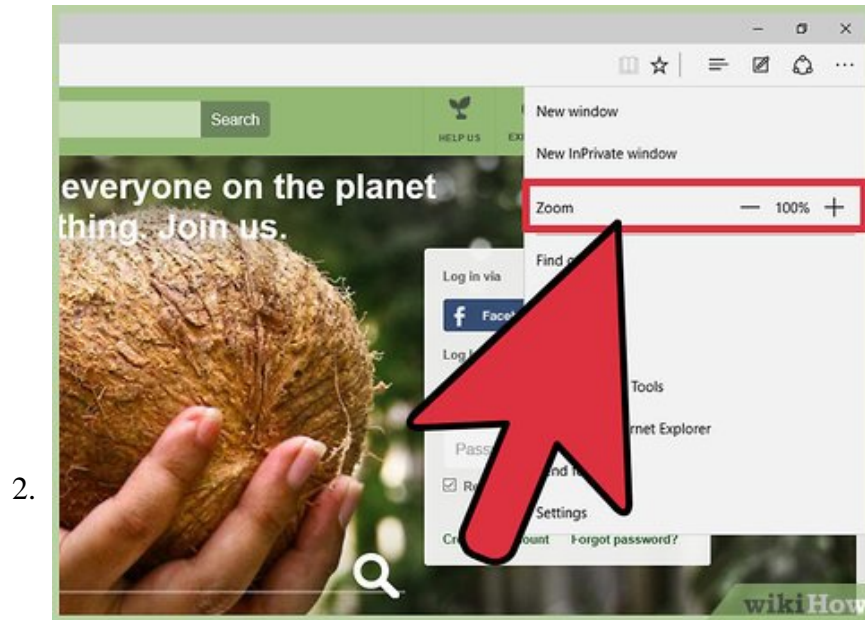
2.

– ▢ ×

Search

HELP US

EX

everyone on the planet

thing. Join us.

New window

New InPrivate window

Zoom — 100% +

Find o

Log in via

f Face

Log

Tools

rnet Explorer

Pass

nd

Re

Settings

Cr ount Forgot password?

wikiHow